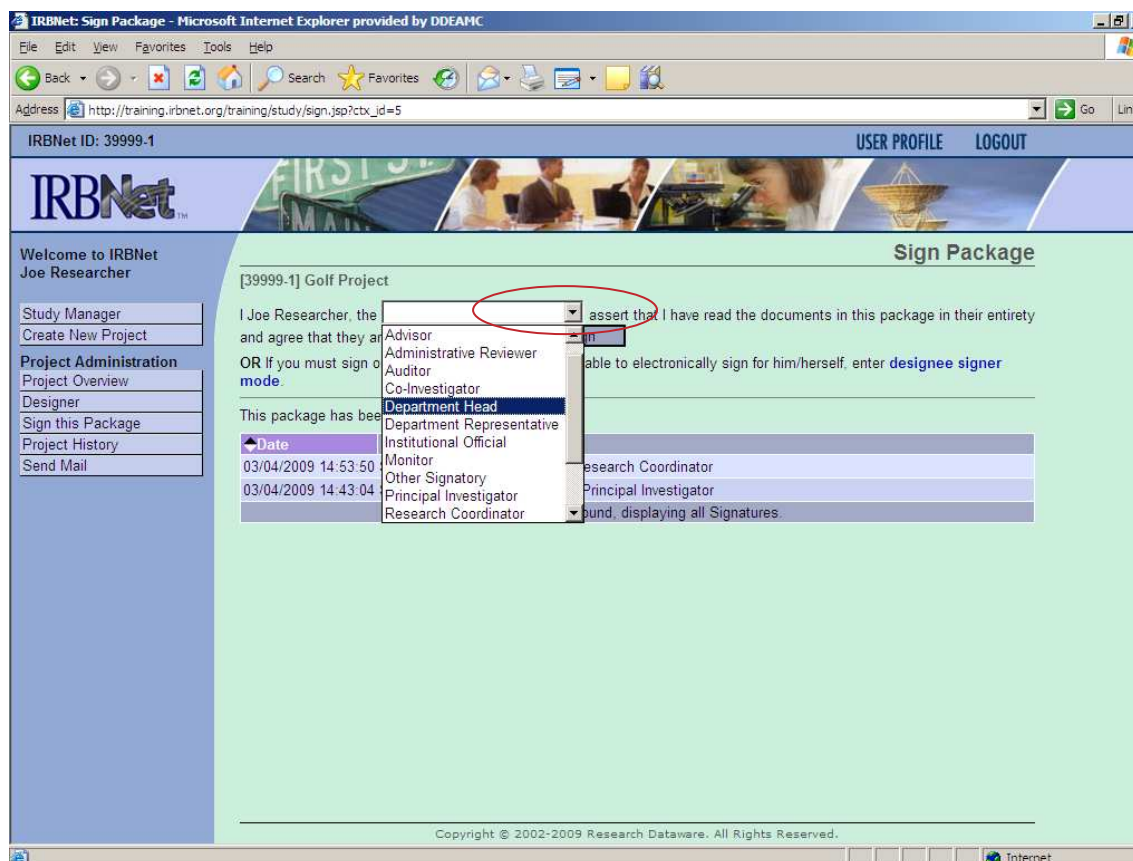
IRBNet: Sign Package - Microsoft Internet Explorer provided by DDEAMC

File Edit View Favorites Tools Help

Back Search Favorites

Address http://training.irbnet.org/training/study/sign.jsp?ctx_id=5 Go Lin

IRBNet ID: 39999-1

USER PROFILE LOGOUT

IRBNet

Welcome to IRBNet
Joe Researcher

Study Manager
Create New Project

Project Administration
Project Overview
Designer
Sign this Package
Project History
Send Mail

Sign Package

[39999-1] Golf Project

I Joe Researcher, the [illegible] assert that I have read the documents in this package in their entirety and agree that they ar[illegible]

Advisor
Administrative Reviewer
Auditor
Co-Investigator
Department Head
Department Representative
Institutional Official
Monitor
Other Signatory
Principal Investigator
Research Coordinator

OR If you must sign o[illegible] able to electronically sign for him/herself, enter designee signer mode.

This package has bee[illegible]

| Date | |
|---|---|
| 03/04/2009 14:53:50 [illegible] | esearch Coordinator |
| 03/04/2009 14:43:04 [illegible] | Principal Investigator |
| | ound, displaying all Signatures. |

Copyright © 2002-2009 Research Dataware. All Rights Reserved.

Internet